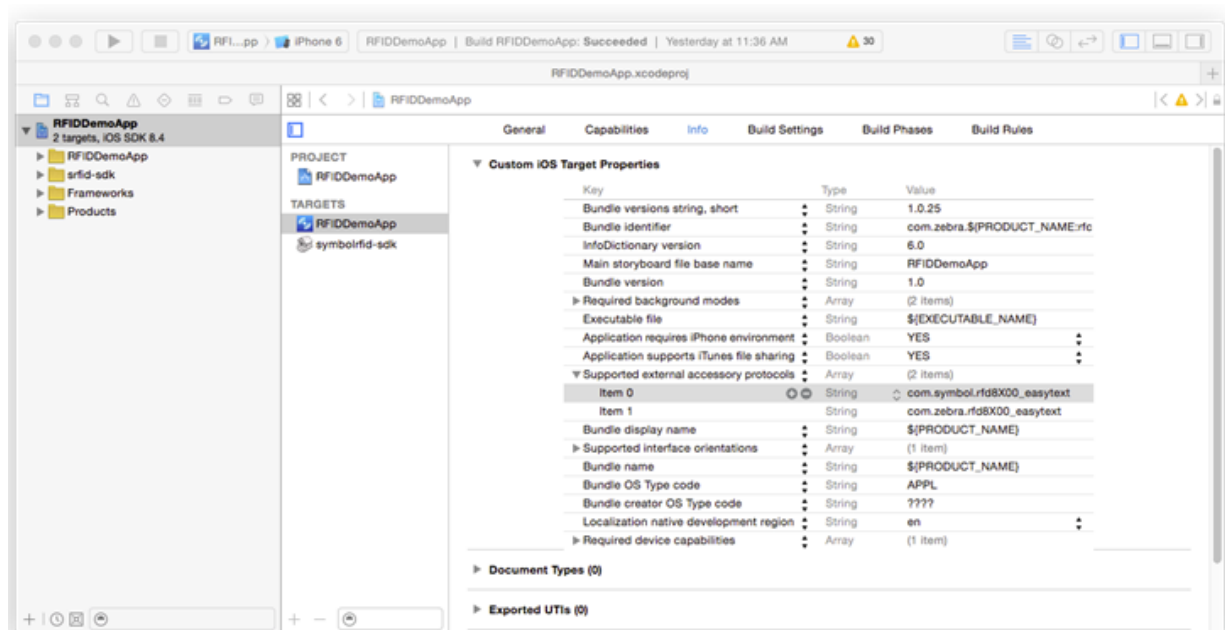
RFI...pp iPhone 6 | RFIDDemoApp | Build RFIDDemoApp: Succeeded | Yesterday at 11:36 AM ⚠ 30

RFIDDemoApp.xcodeproj

RFIDDemoApp

RFIDDemoApp
2 targets, iOS SDK 8.4
RFIDDemoApp
srfid-sdk
Frameworks
Products

General Capabilities Info Build Settings Build Phases Build Rules

PROJECT
RFIDDemoApp
TARGETS
RFIDDemoApp
symbolrfid-sdk

▼ Custom iOS Target Properties

| Key | Type | Value |
|---|---|---|
| Bundle versions string, short | String | 1.0.25 |
| Bundle identifier | String | com.zebra.${PRODUCT_NAME:rfc |
| InfoDictionary version | String | 6.0 |
| Main storyboard file base name | String | RFIDDemoApp |
| Bundle version | String | 1.0 |
| ▶ Required background modes | Array | (2 items) |
| Executable file | String | ${EXECUTABLE_NAME} |
| Application requires iPhone environment | Boolean | YES |
| Application supports iTunes file sharing | Boolean | YES |
| ▼ Supported external accessory protocols | Array | (2 items) |
| Item 0 | String | com.symbol.rfd8X00_easytext |
| Item 1 | String | com.zebra.rfd8X00_easytext |
| Bundle display name | String | ${PRODUCT_NAME} |
| ▶ Supported interface orientations | Array | (1 item) |
| Bundle name | String | ${PRODUCT_NAME} |
| Bundle OS Type code | String | APPL |
| Bundle creator OS Type code | String | ???? |
| Localization native development region | String | en |
| ▶ Required device capabilities | Array | (1 item) |

▶ Document Types (0)

▶ Exported UTIs (0)